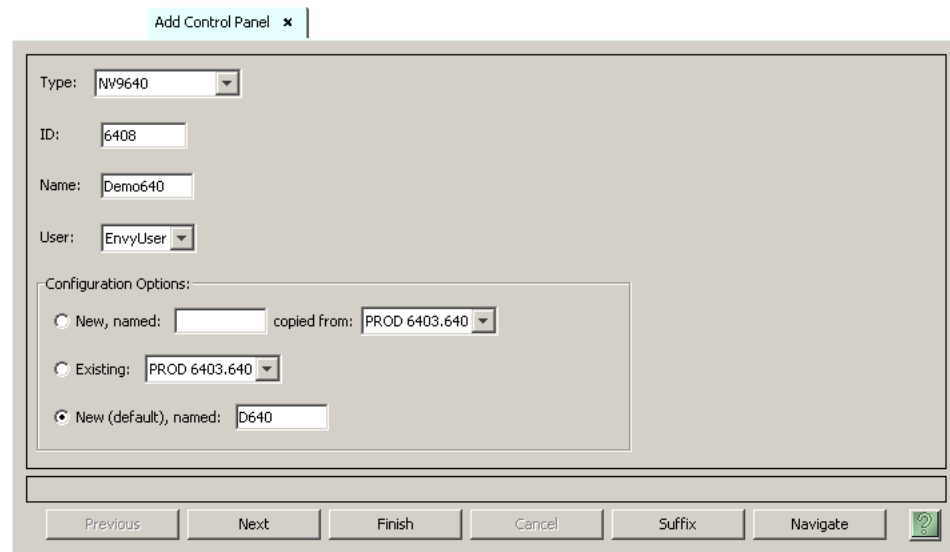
Add Control Panel ×

Type: NV9640

ID: 6408

Name: Demo640

User: EnvyUser

Configuration Options:

New, named: copied from: PROD 6403.640

Existing: PROD 6403.640

New (default), named: D640

Previous Next Finish Cancel Suffix Navigate ?